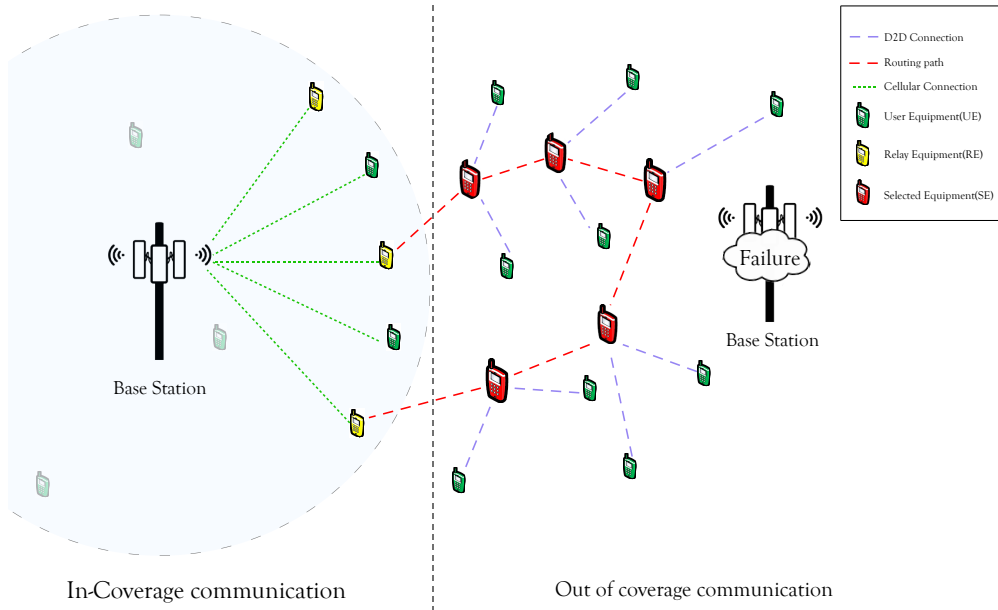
D2D Connection
Routing path
Cellular Connection
User Equipment(UE)
Relay Equipment(RE)
Selected Equipment(SE)

Base Station

Failure
Base Station

In-Coverage communication

Out of coverage communication